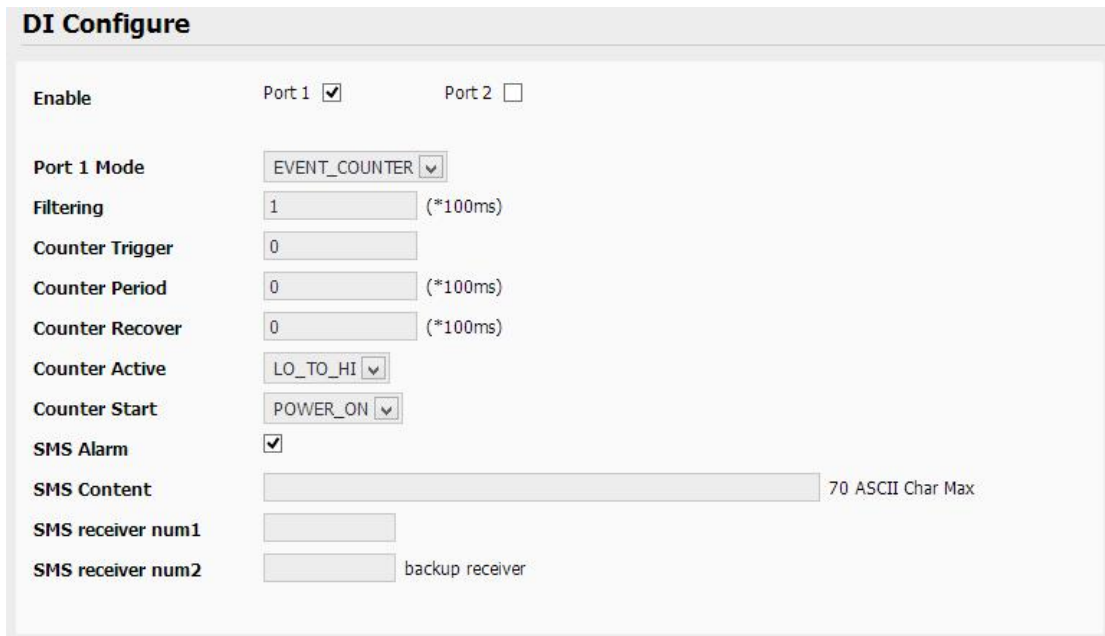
DI Configure

Enable Port 1 ☑ Port 2 ☐

Port 1 Mode EVENT_COUNTER

Filtering 1 (*100ms)

Counter Trigger 0

Counter Period 0 (*100ms)

Counter Recover 0 (*100ms)

Counter Active LO_TO_HI

Counter Start POWER_ON

SMS Alarm ☑

SMS Content 70 ASCII Char Max

SMS receiver num1

SMS receiver num2 backup receiver